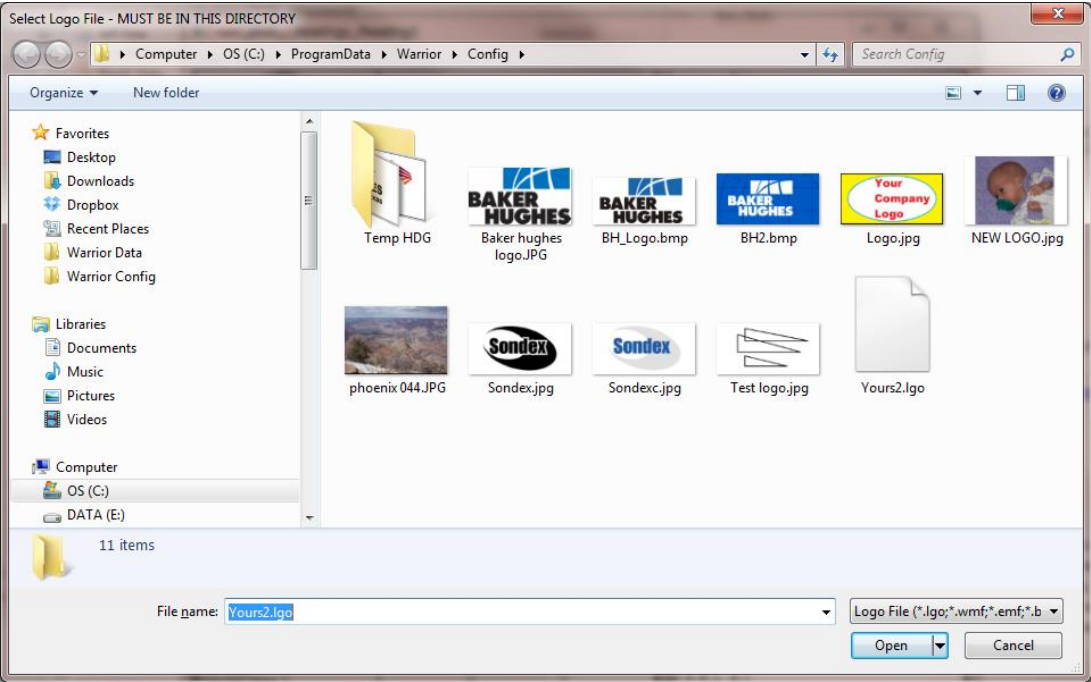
Select Logo File - MUST BE IN THIS DIRECTORY

Computer ▸ OS (C:) ▸ ProgramData ▸ Warrior ▸ Config ▸

Search Config

Organize ▾ New folder

Favorites
Desktop
Downloads
Dropbox
Recent Places
Warrior Data
Warrior Config

Libraries
Documents
Music
Pictures
Videos

Computer
OS (C:)
DATA (E:)

Temp HDG

BAKER HUGHES
Baker hughes logo.JPG

BAKER HUGHES
BH_Logo.bmp

BAKER HUGHES
BH2.bmp

Your Company Logo
Logo.jpg

NEW LOGO.jpg

phoenix 044.JPG

Sondex
Sondex.jpg

Sondex
Sondexc.jpg

Test logo.jpg

Yours2.lgo

11 items

File name: Yours2.lgo

Logo File (*.lgo;*.wmf;*.emf;*.b

Open

Cancel